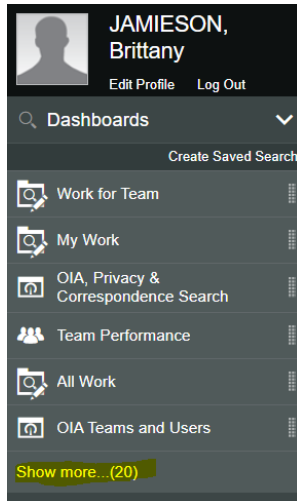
JAMIESON, Brittany

Edit Profile Log Out

Dashboards

Create Saved Search

Work for Team

My Work

OIA, Privacy & Correspondence Search

Team Performance

All Work

OIA Teams and Users

Show more...(20)